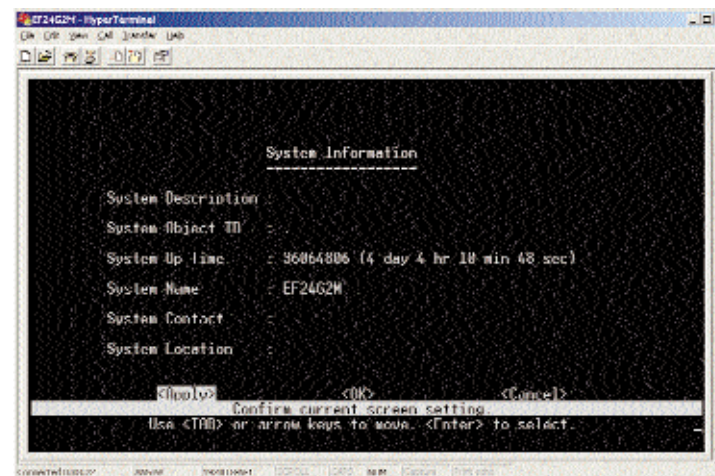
EF24G2M - HyperTerminal
File Edit View Call Transfer Help

System Information

System Description :
System Object ID : .
System Up Time : 36064806 (4 day 4 hr 10 min 48 sec)
System Name : EF24G2M
System Contact :
System Location :

<Apply> <OK> <Cancel>
Confirm current screen setting.
Use <TAB> or arrow keys to move. <Enter> to select.

Connected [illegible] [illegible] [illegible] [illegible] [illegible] NUM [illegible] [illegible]